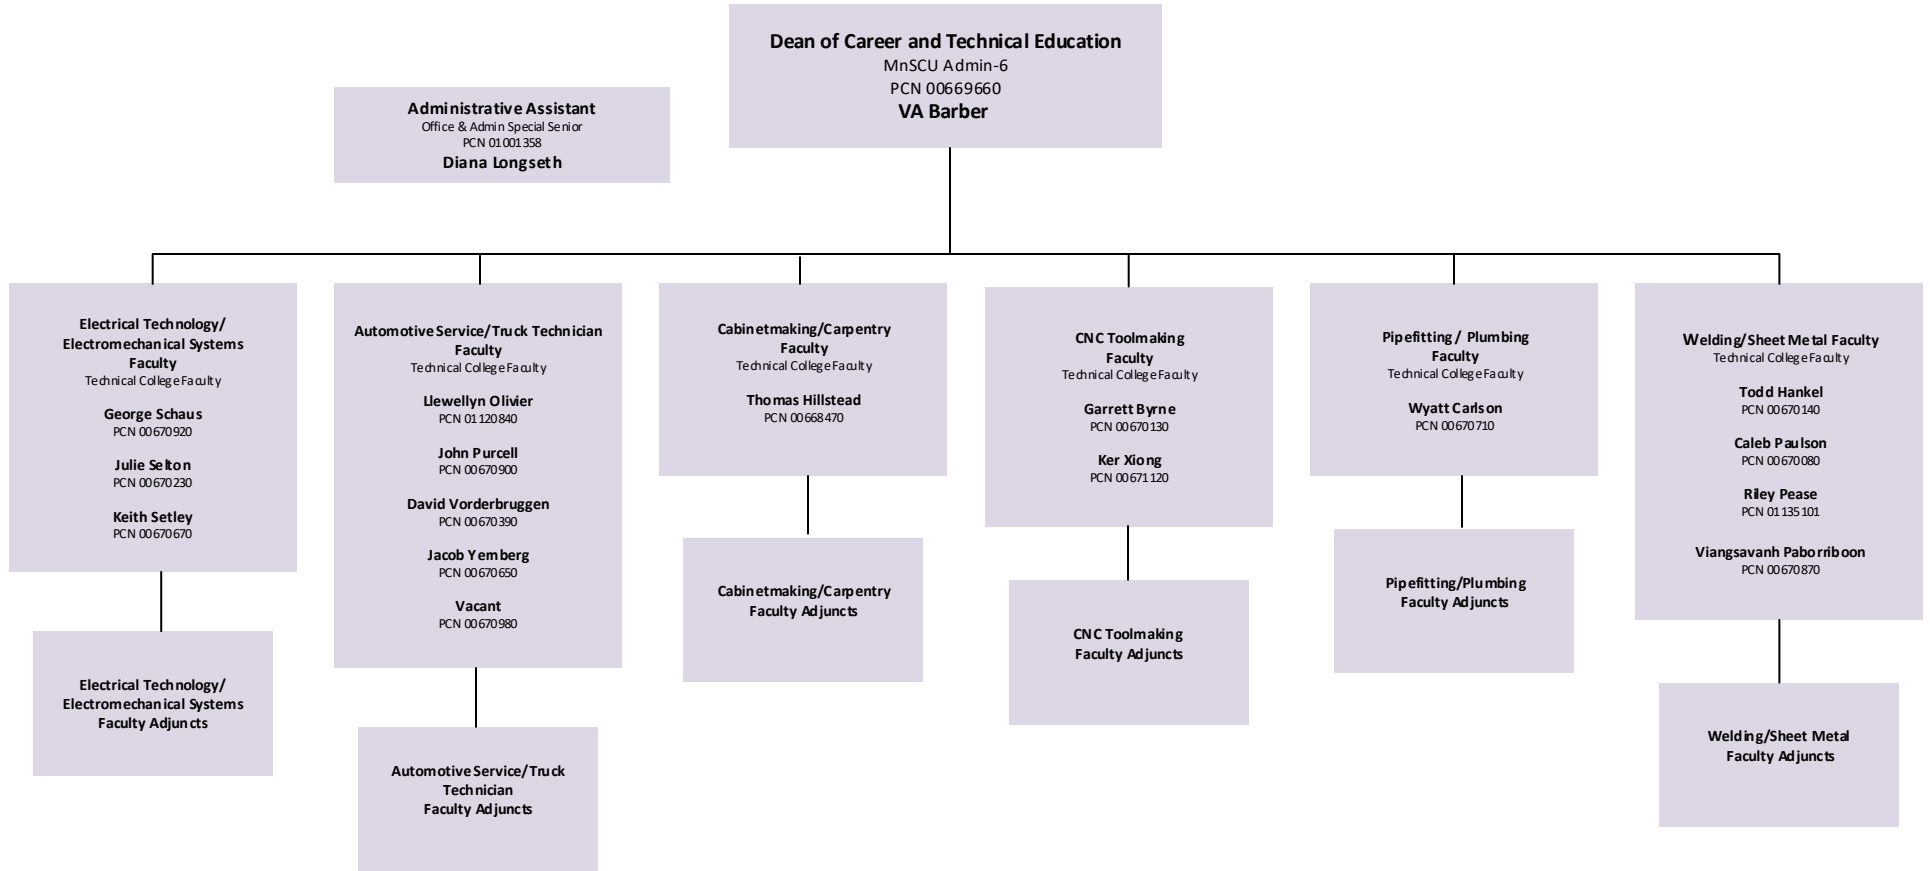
Dean of Career and Technical Education
MnSCU Admin-6
PCN 00669660
VA Barber

Administrative Assistant
Office & Admin Special Senior
PCN 01001358
Diana Longseth

Electrical Technology/ Electromechanical Systems Faculty
Technical College Faculty
George Schaus
PCN 00670920
Julie Selton
PCN 00670230
Keith Setley
PCN 00670670

Electrical Technology/ Electromechanical Systems Faculty Adjuncts

Automotive Service/Truck Technician Faculty
Technical College Faculty
Llewellyn Olivier
PCN 01120840
John Purcell
PCN 00670900
David Vorderbruggen
PCN 00670390
Jacob Yemberg
PCN 00670650
Vacant
PCN 00670980

Automotive Service/Truck Technician Faculty Adjuncts

Cabinetmaking/Carpentry Faculty
Technical College Faculty
Thomas Hillstead
PCN 00668470

Cabinetmaking/Carpentry Faculty Adjuncts

CNC Toolmaking Faculty
Technical College Faculty
Garrett Byrne
PCN 00670130
Ker Xiong
PCN 00671120

CNC Toolmaking Faculty Adjuncts

Pipefitting / Plumbing Faculty
Technical College Faculty
Wyatt Carlson
PCN 00670710

Pipefitting/Plumbing Faculty Adjuncts

Welding/Sheet Metal Faculty
Technical College Faculty
Todd Hankel
PCN 00670140
Caleb Paulson
PCN 00670080
Riley Pease
PCN 01135101
Viangsavanh Paborriboon
PCN 00670870

Welding/Sheet Metal Faculty Adjuncts